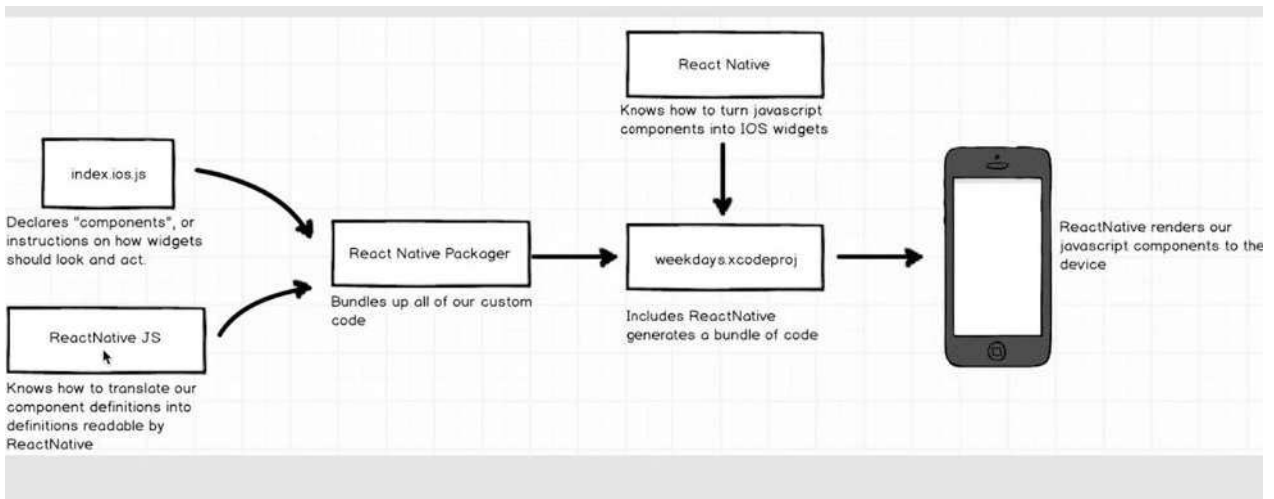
index.ios.js

Declares "components", or instructions on how widgets should look and act.

ReactNative JS

Knows how to translate our component definitions into definitions readable by ReactNative

React Native Packager

Bundles up all of our custom code

React Native

Knows how to turn javascript components into IOS widgets

weekdays.xcodeproj

Includes ReactNative generates a bundle of code

ReactNative renders our javascript components to the device